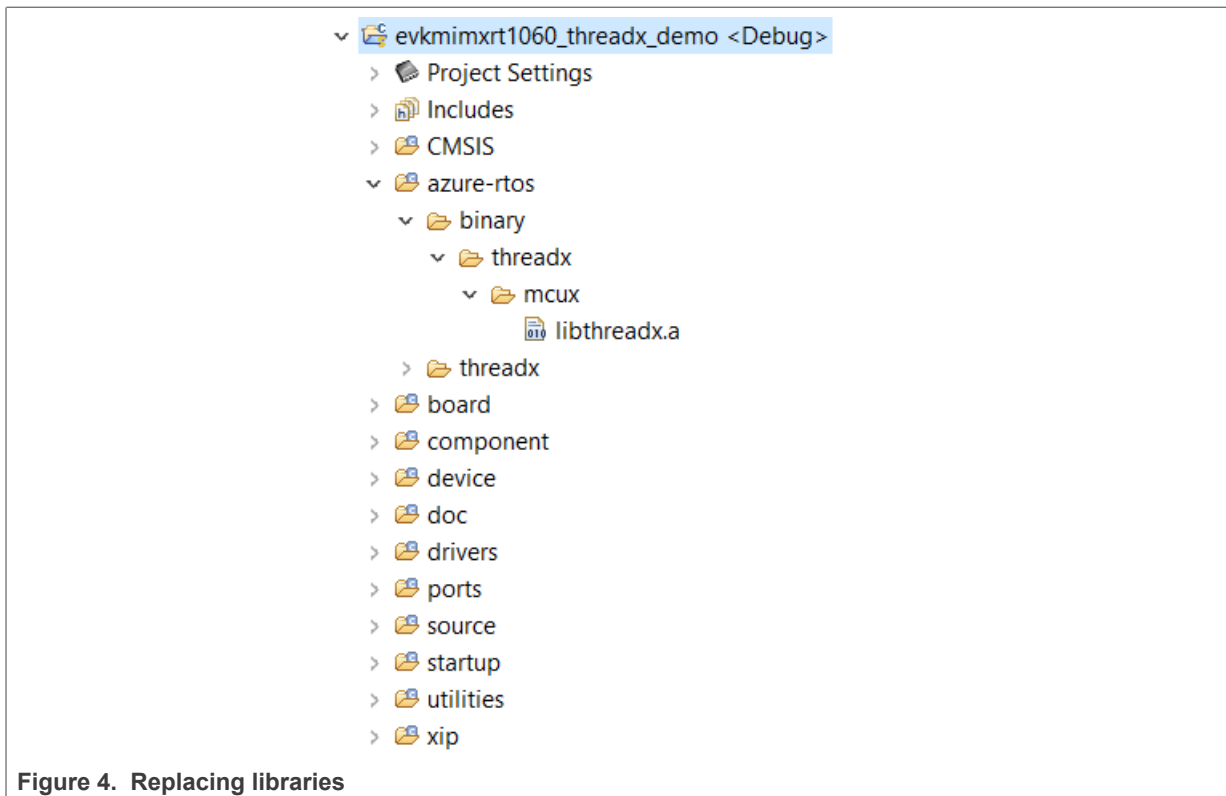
evkmimxrt1060_threadx_demo <Debug>
Project Settings
Includes
CMSIS
azure-rtos
binary
threadx
mcux
libthreadx.a
threadx
board
component
device
doc
drivers
ports
source
startup
utilities
xip

Figure 4. Replacing libraries